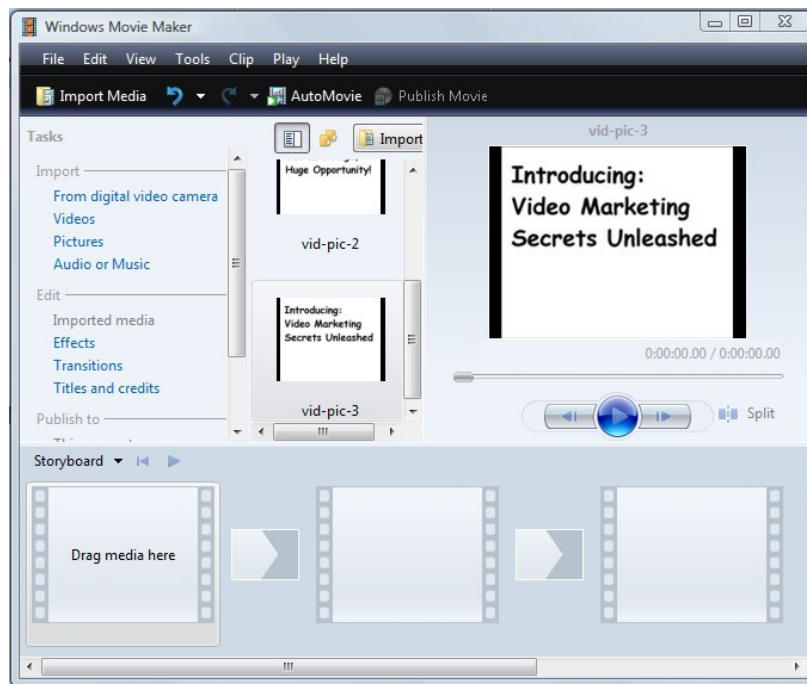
Windows Movie Maker

File Edit View Tools Clip Play Help

Import Media AutoMovie Publish Movie

Tasks

Import
From digital video camera
Videos
Pictures
Audio or Music

Edit
Imported media
Effects
Transitions
Titles and credits

Publish to

Import

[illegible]
Huge Opportunity!

vid-pic-2

Introducing:
Video Marketing
Secrets Unleashed

vid-pic-3

vid-pic-3

Introducing:
Video Marketing
Secrets Unleashed

0:00:00.00 / 0:00:00.00

Split

Storyboard

Drag media here